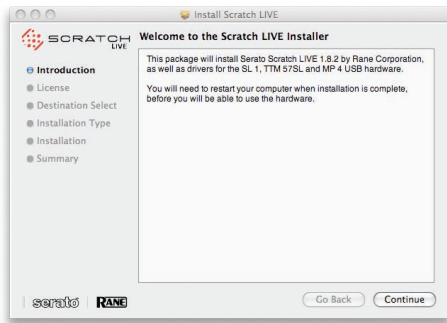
Install Scratch LIVE

SCRATCH LIVE

Welcome to the Scratch LIVE Installer

Introduction
License
Destination Select
Installation Type
Installation
Summary

This package will install Serato Scratch LIVE 1.8.2 by Rane Corporation, as well as drivers for the SL 1, TTM 57SL and MP 4 USB hardware.

You will need to restart your computer when installation is complete, before you will be able to use the hardware.

serato RANE

Go Back Continue